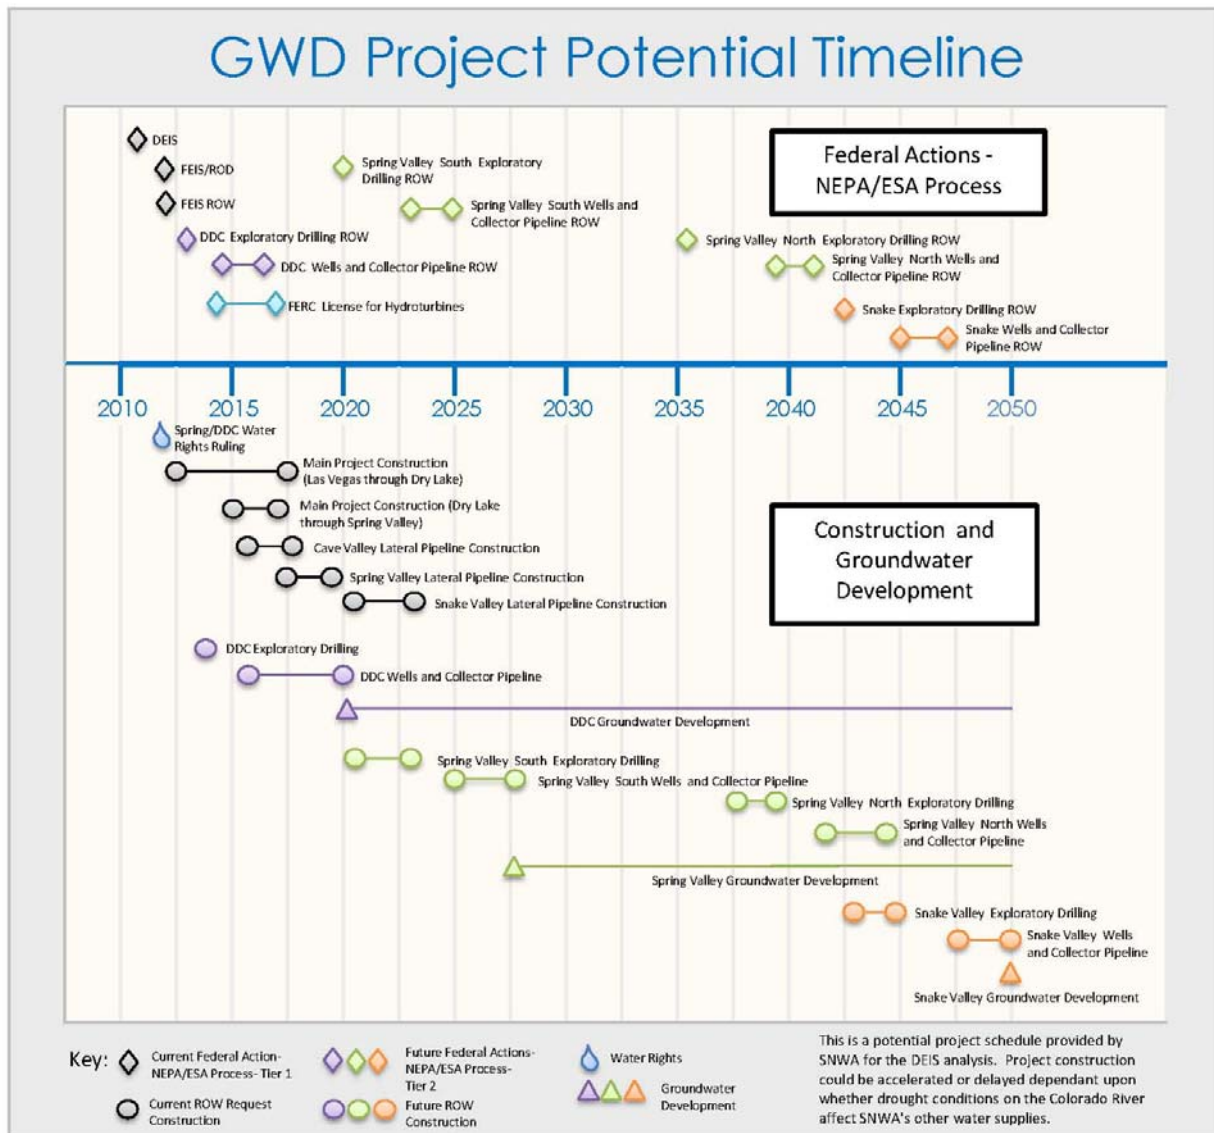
GWD Project Potential Timeline

DEIS
FEIS/ROD
FEIS ROW
DDC Exploratory Drilling ROW
DDC Wells and Collector Pipeline ROW
FERC License for Hydroturbines
Spring Valley South Exploratory Drilling ROW
Spring Valley South Wells and Collector Pipeline ROW
Spring Valley North Exploratory Drilling ROW
Spring Valley North Wells and Collector Pipeline ROW
Snake Exploratory Drilling ROW
Snake Wells and Collector Pipeline ROW

Federal Actions - NEPA/ESA Process

2010 2015 2020 2025 2030 2035 2040 2045 2050

Spring/DDC Water Rights Ruling
Main Project Construction (Las Vegas through Dry Lake)
Main Project Construction (Dry Lake through Spring Valley)
Cave Valley Lateral Pipeline Construction
Spring Valley Lateral Pipeline Construction
Snake Valley Lateral Pipeline Construction

Construction and Groundwater Development

DDC Exploratory Drilling
DDC Wells and Collector Pipeline
DDC Groundwater Development
Spring Valley South Exploratory Drilling
Spring Valley South Wells and Collector Pipeline
Spring Valley North Exploratory Drilling
Spring Valley North Wells and Collector Pipeline
Spring Valley Groundwater Development
Snake Valley Exploratory Drilling
Snake Valley Wells and Collector Pipeline
Snake Valley Groundwater Development

Key: Current Federal Action-NEPA/ESA Process- Tier 1
Current ROW Request Construction
Future Federal Actions-NEPA/ESA Process-Tier 2
Future ROW Construction
Water Rights
Groundwater Development

This is a potential project schedule provided by SNWA for the DEIS analysis. Project construction could be accelerated or delayed dependant upon whether drought conditions on the Colorado River affect SNWA's other water supplies.